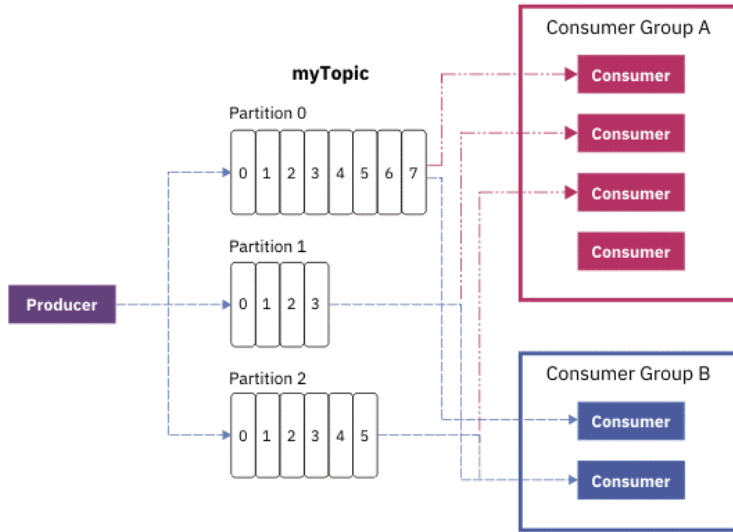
myTopic

Partition 0

| 0 | 1 | 2 | 3 | 4 | 5 | 6 | 7 |
|---|---|---|---|---|---|---|---|

Partition 1

| 0 | 1 | 2 | 3 |
|---|---|---|---|

Partition 2

| 0 | 1 | 2 | 3 | 4 | 5 |
|---|---|---|---|---|---|

Producer

Consumer Group A

Consumer

Consumer

Consumer

Consumer

Consumer Group B

Consumer

Consumer